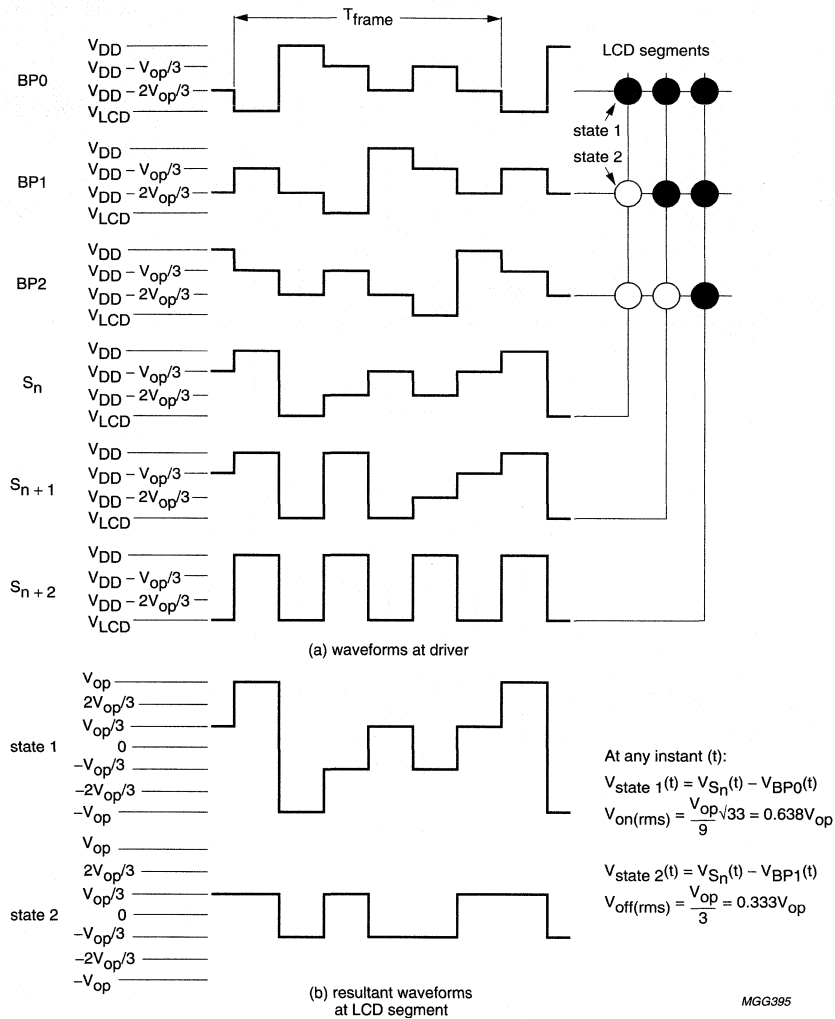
$T_{frame}$

LCD segments

BP0
$V_{DD}$
$V_{DD} - V_{op}/3$
$V_{DD} - 2V_{op}/3$
$V_{LCD}$

state 1
state 2

BP1
$V_{DD}$
$V_{DD} - V_{op}/3$
$V_{DD} - 2V_{op}/3$
$V_{LCD}$

BP2
$V_{DD}$
$V_{DD} - V_{op}/3$
$V_{DD} - 2V_{op}/3$
$V_{LCD}$

$S_n$
$V_{DD}$
$V_{DD} - V_{op}/3$
$V_{DD} - 2V_{op}/3$
$V_{LCD}$

$S_{n+1}$
$V_{DD}$
$V_{DD} - V_{op}/3$
$V_{DD} - 2V_{op}/3$
$V_{LCD}$

$S_{n+2}$
$V_{DD}$
$V_{DD} - V_{op}/3$
$V_{DD} - 2V_{op}/3$
$V_{LCD}$

(a) waveforms at driver

state 1
$V_{op}$
$2V_{op}/3$
$V_{op}/3$
0
$-V_{op}/3$
$-2V_{op}/3$
$-V_{op}$

state 2
$V_{op}$
$2V_{op}/3$
$V_{op}/3$
0
$-V_{op}/3$
$-2V_{op}/3$
$-V_{op}$

At any instant (t):
$V_{state\ 1}(t) = V_{S_n}(t) - V_{BP0}(t)$
$V_{on(rms)} = \frac{V_{op}}{9}\sqrt{33} = 0.638V_{op}$

$V_{state\ 2}(t) = V_{S_n}(t) - V_{BP1}(t)$
$V_{off(rms)} = \frac{V_{op}}{3} = 0.333V_{op}$

(b) resultant waveforms at LCD segment

MGG395